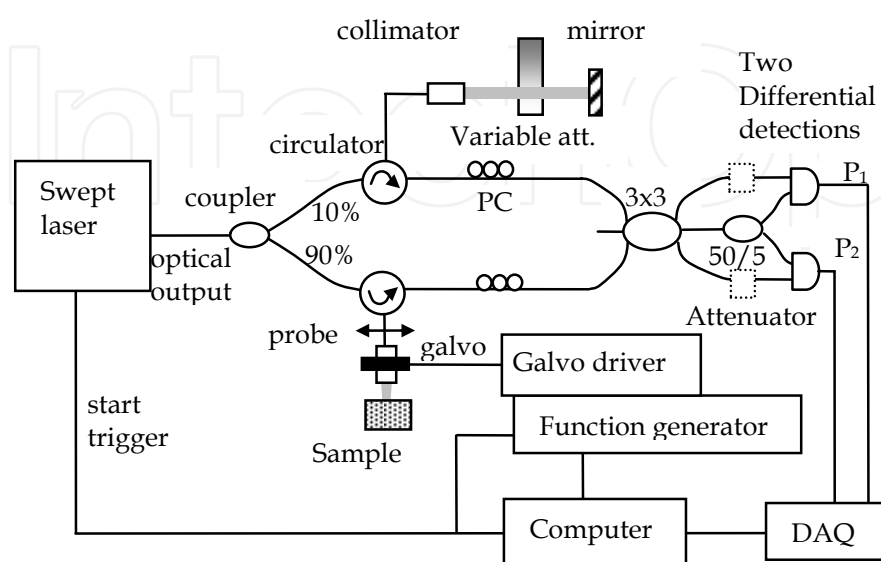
collimator

mirror

Two Differential detections

circulator

Variable att.

Swept laser

coupler

10%

PC

3x3

$P_1$

optical output

90%

50/5

$P_2$

Attenuator

probe

galvo

Galvo driver

start trigger

Function generator

Sample

Computer

DAQ